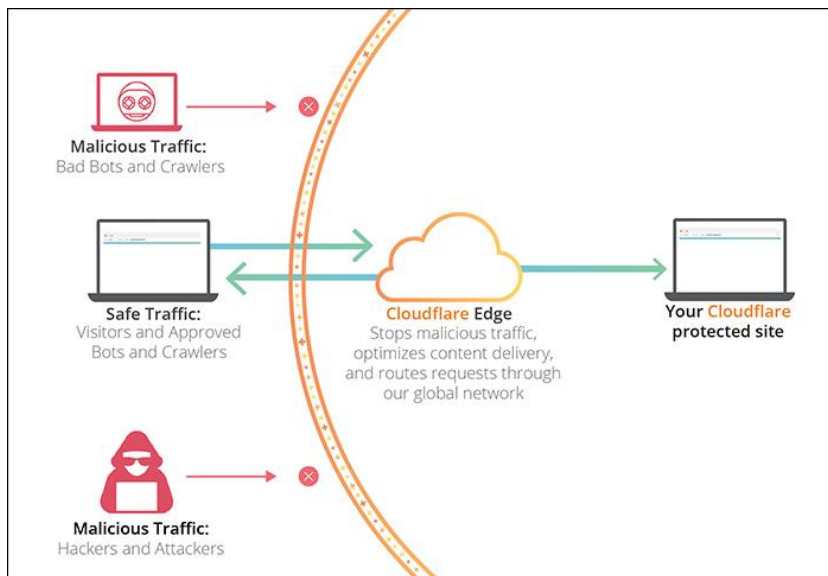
Malicious Traffic:
Bad Bots and Crawlers

Safe Traffic:
Visitors and Approved Bots and Crawlers

Cloudflare Edge
Stops malicious traffic, optimizes content delivery, and routes requests through our global network

Your Cloudflare protected site

Malicious Traffic:
Hackers and Attackers